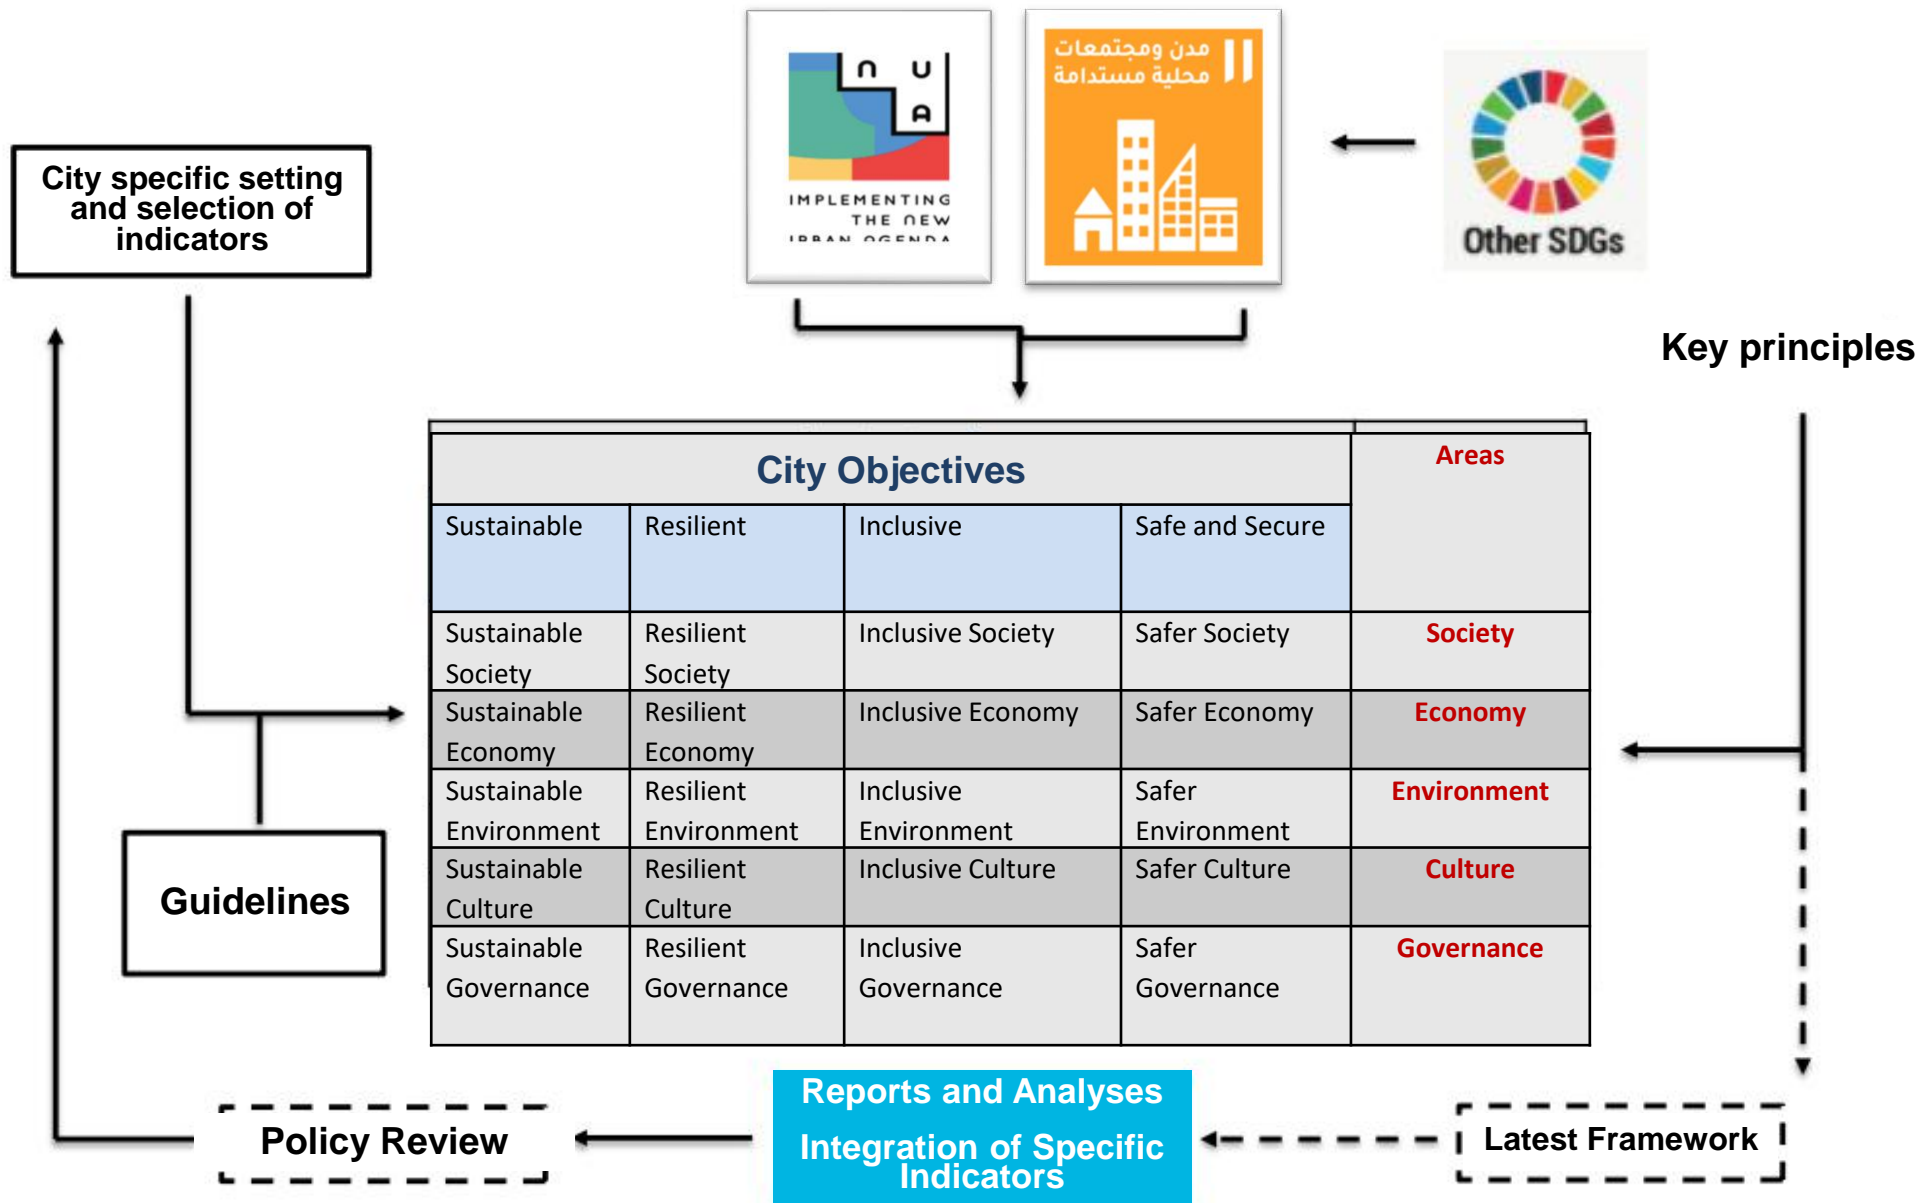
City specific setting and selection of indicators

N U A
IMPLEMENTING THE NEW URBAN AGENDA

مدن ومجتمعات محلية مستدامة 11

Other SDGs

Key principles

| City Objectives | | | | Areas |
|---|---|---|---|---|
| Sustainable | Resilient | Inclusive | Safe and Secure | |
| Sustainable Society | Resilient Society | Inclusive Society | Safer Society | Society |
| Sustainable Economy | Resilient Economy | Inclusive Economy | Safer Economy | Economy |
| Sustainable Environment | Resilient Environment | Inclusive Environment | Safer Environment | Environment |
| Sustainable Culture | Resilient Culture | Inclusive Culture | Safer Culture | Culture |
| Sustainable Governance | Resilient Governance | Inclusive Governance | Safer Governance | Governance |

Guidelines

Policy Review

Reports and Analyses
Integration of Specific Indicators

Latest Framework